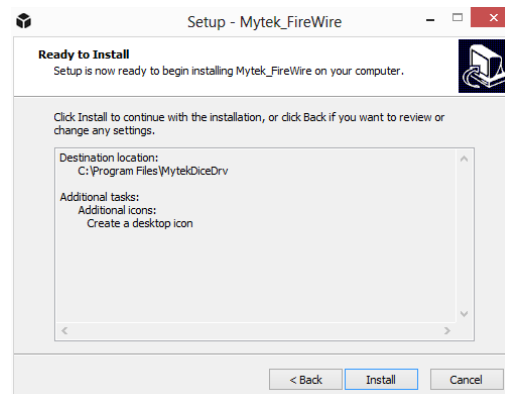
Setup - Mytek_FireWire

Ready to Install

Setup is now ready to begin installing Mytek_FireWire on your computer.

Click Install to continue with the installation, or click Back if you want to review or change any settings.

Destination location:
C:\Program Files\MytekDiceDrv

Additional tasks:
Additional icons:
Create a desktop icon

< Back
Install
Cancel